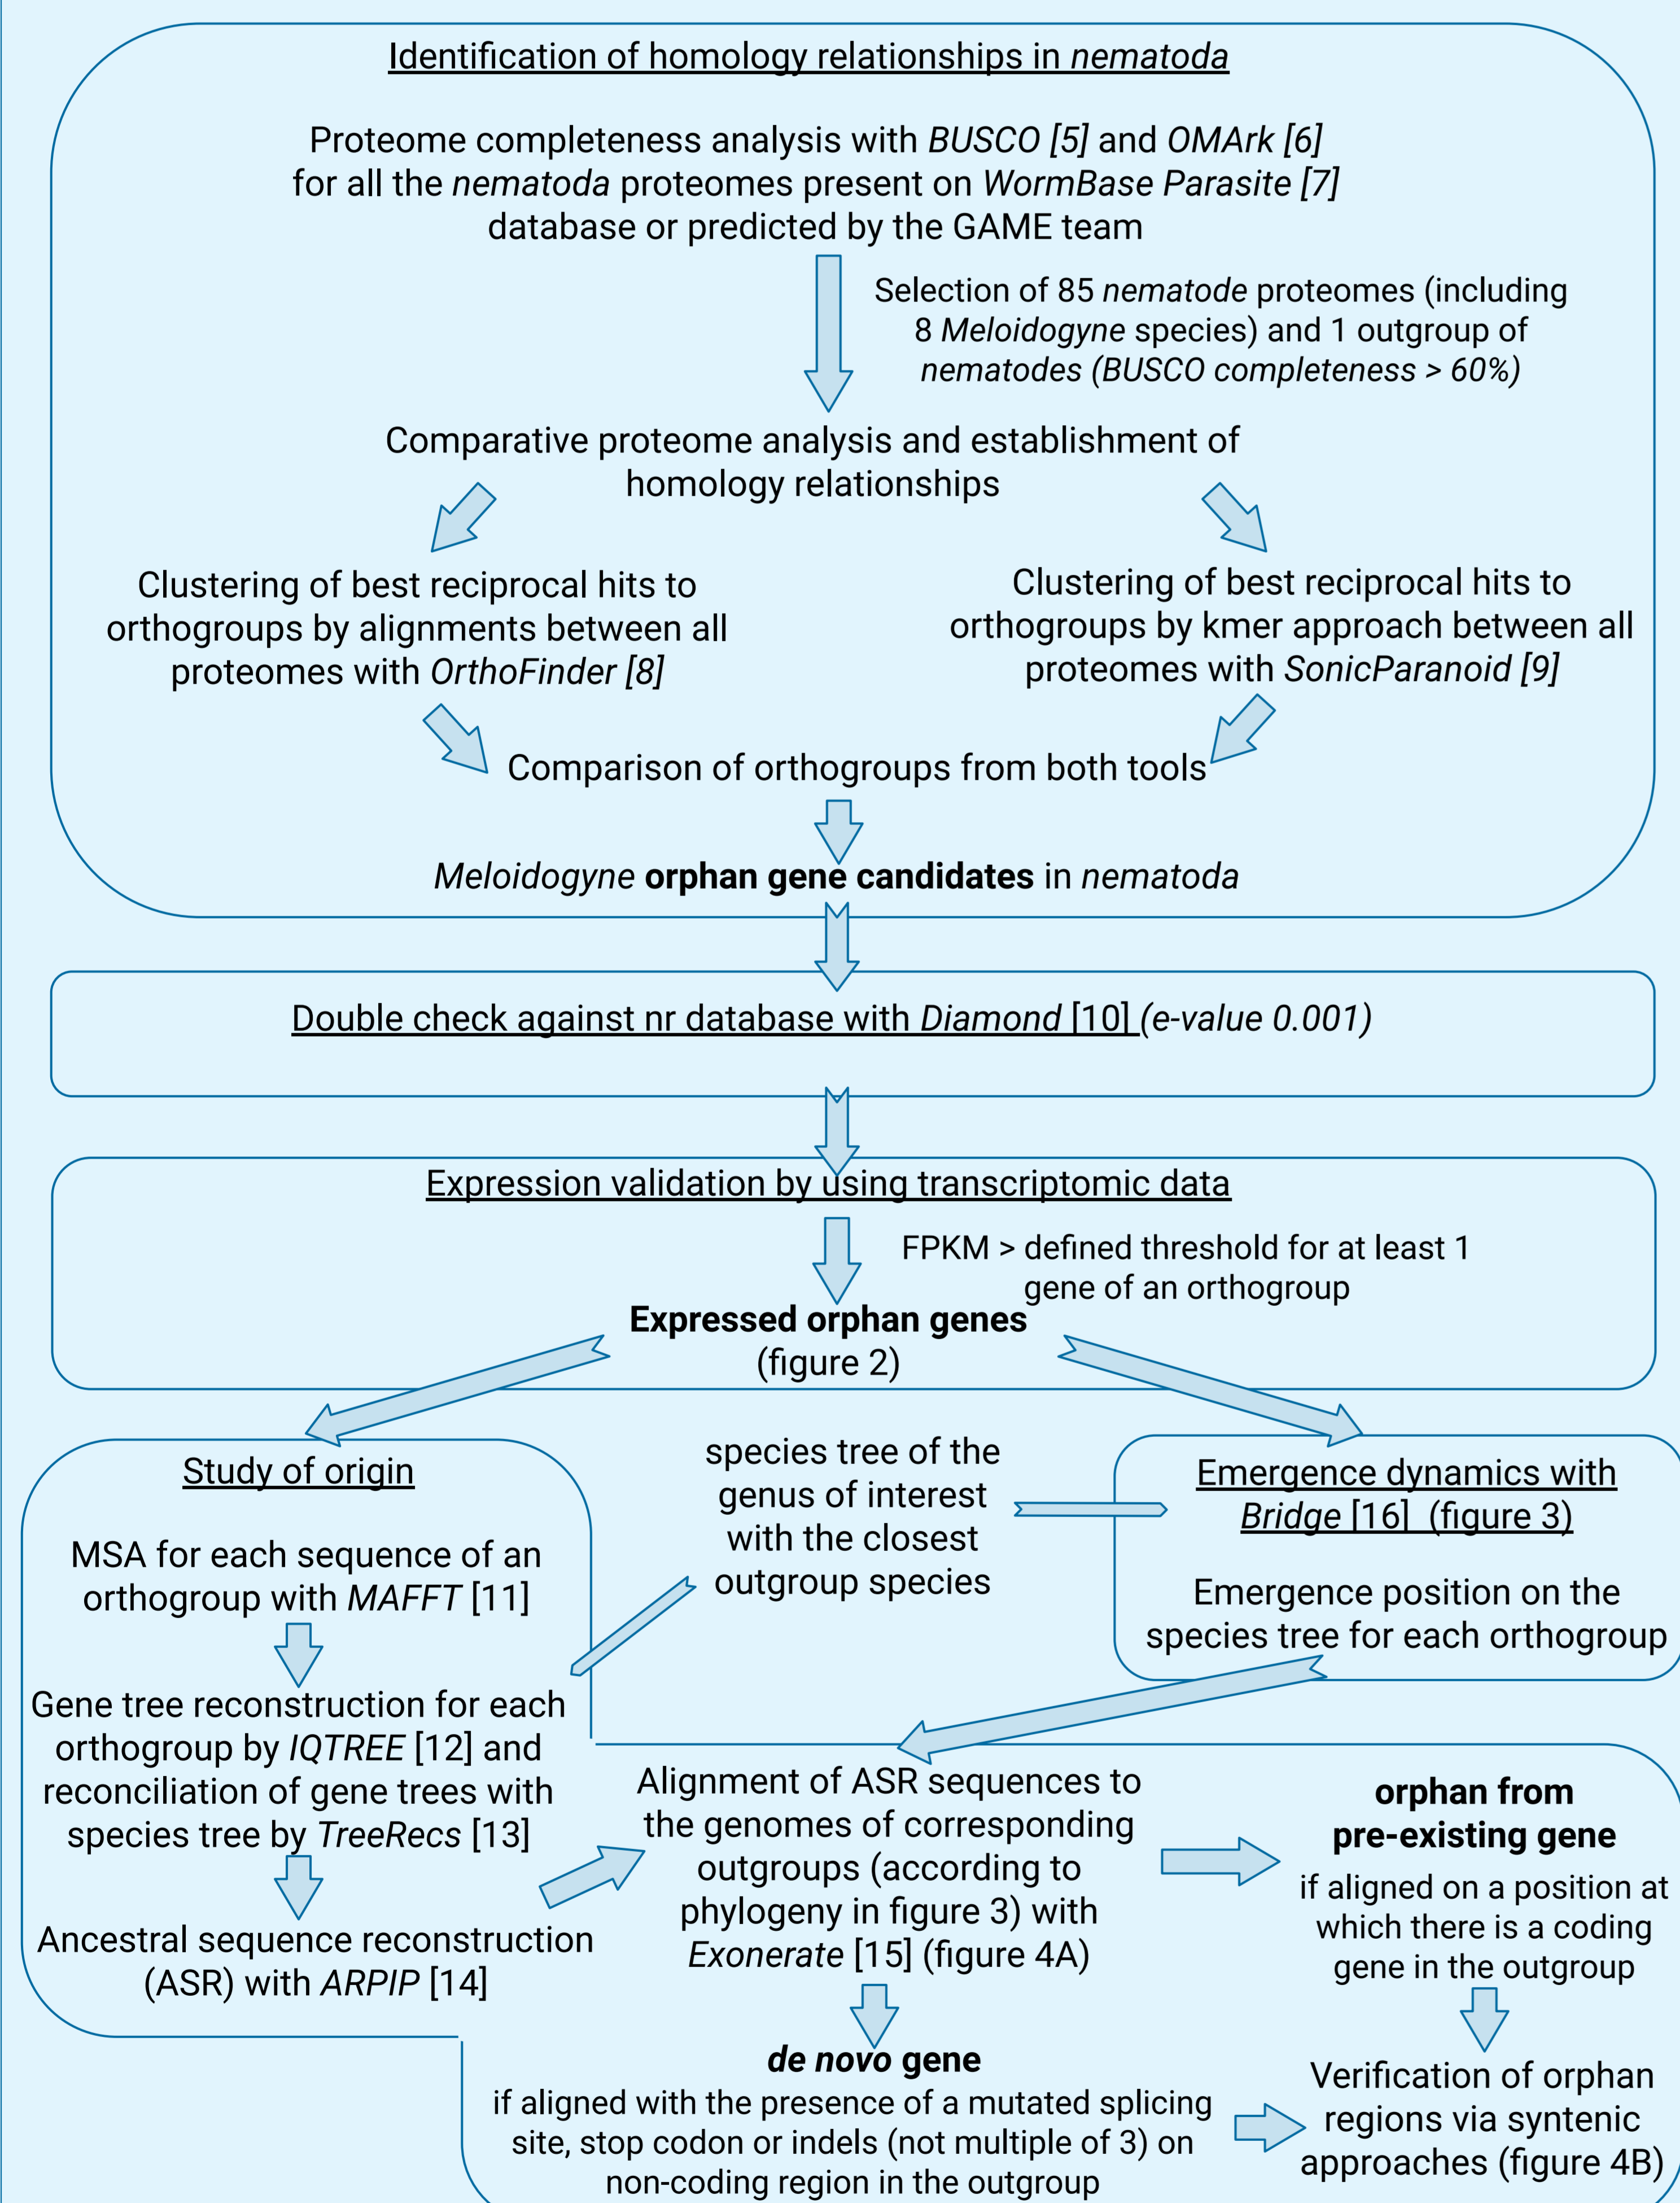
Identification of homology relationships in nematoda

Proteome completeness analysis with BUSCO [5] and OMArk [6] for all the nematoda proteomes present on WormBase Parasite [7] database or predicted by the GAME team

Selection of 85 nematode proteomes (including 8 Meloidogyne species) and 1 outgroup of nematodes (BUSCO completeness > 60%)

Comparative proteome analysis and establishment of homology relationships

Clustering of best reciprocal hits to orthogroups by alignments between all proteomes with OrthoFinder [8]

Clustering of best reciprocal hits to orthogroups by kmer approach between all proteomes with SonicParanoid [9]

Comparison of orthogroups from both tools

Meloidogyne orphan gene candidates in nematoda

Double check against nr database with Diamond [10] (e-value 0.001)

Expression validation by using transcriptomic data

FPKM > defined threshold for at least 1 gene of an orthogroup

Expressed orphan genes (figure 2)

Study of origin

MSA for each sequence of an orthogroup with MAFFT [11]

Gene tree reconstruction for each orthogroup by IQTREE [12] and reconciliation of gene trees with species tree by TreeRecs [13]

Ancestral sequence reconstruction (ASR) with ARPIP [14]

species tree of the genus of interest with the closest outgroup species

Emergence dynamics with Bridge [16] (figure 3)

Emergence position on the species tree for each orthogroup

Alignment of ASR sequences to the genomes of corresponding outgroups (according to phylogeny in figure 3) with Exonerate [15] (figure 4A)

orphan from pre-existing gene

if aligned on a position at which there is a coding gene in the outgroup

de novo gene

if aligned with the presence of a mutated splicing site, stop codon or indels (not multiple of 3) on non-coding region in the outgroup

Verification of orphan regions via syntenic approaches (figure 4B)